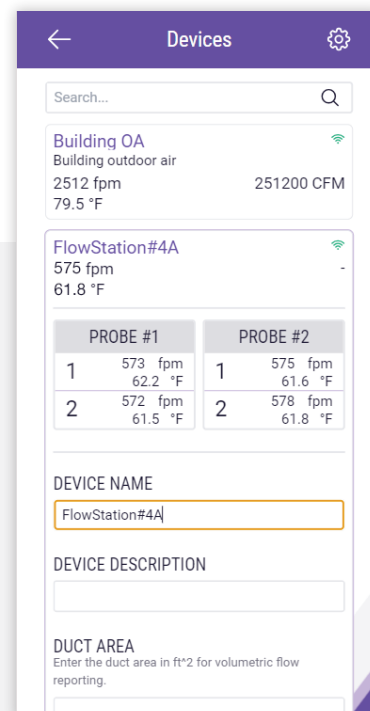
Devices

Search...

Building OA
Building outdoor air
2512 fpm
251200 CFM
79.5 °F

FlowStation#4A
575 fpm
-
61.8 °F

| PROBE #1 | |
|---|---|
| 1 | 573 fpm 62.2 °F |
| 2 | 572 fpm 61.5 °F |

| PROBE #2 | |
|---|---|
| 1 | 575 fpm 61.6 °F |
| 2 | 578 fpm 61.8 °F |

DEVICE NAME
FlowStation#4A

DEVICE DESCRIPTION

DUCT AREA
Enter the duct area in ft^2 for volumetric flow reporting.